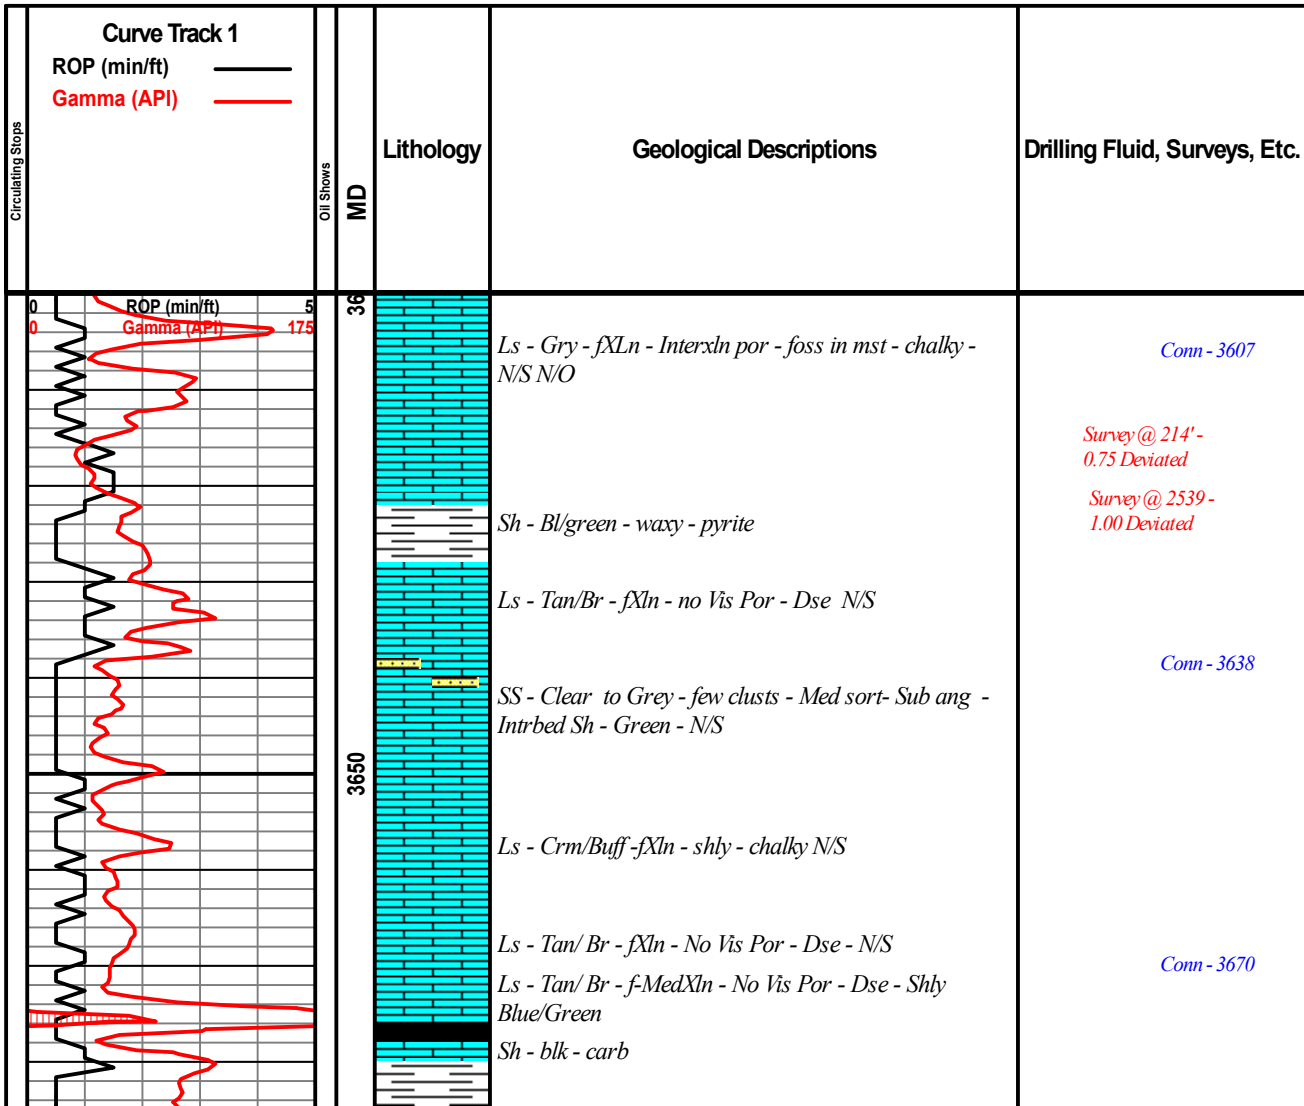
Circulating Stops

Curve Track 1
ROP (min/ft)
Gamma (API)

Oil Shows

MD

Lithology

Geological Descriptions

Drilling Fluid, Surveys, Etc.

0 ROP (min/ft) 5
0 Gamma (API) 175

36

3650

Ls - Gry - fXLn - Interxln por - foss in mst - chalky - N/S N/O

Sh - Bl/green - waxy - pyrite

Ls - Tan/Br - fXln - no Vis Por - Dse N/S

SS - Clear to Grey - few clusts - Med sort- Sub ang - Intrbed Sh - Green - N/S

Ls - Crm/Buff -fXln - shly - chalky N/S

Ls - Tan/ Br - fXln - No Vis Por - Dse - N/S

Ls - Tan/ Br - f-MedXln - No Vis Por - Dse - Shly Blue/Green

Sh - blk - carb

Conn - 3607

Survey @ 214' - 0.75 Deviated

Survey @ 2539 - 1.00 Deviated

Conn - 3638

Conn - 3670